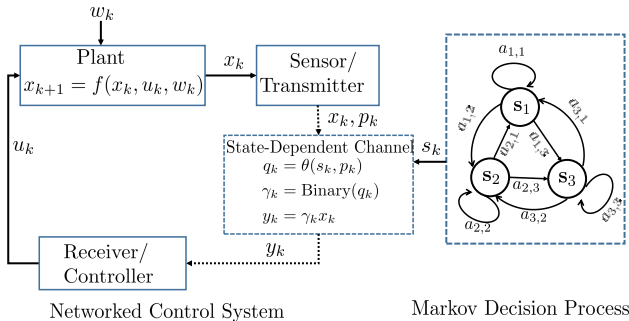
$w_k$

Plant
$x_{k+1} = f(x_k, u_k, w_k)$

$x_k$

Sensor/
Transmitter

$x_k, p_k$

State-Dependent Channel
$q_k = \theta(s_k, p_k)$
$\gamma_k = \text{Binary}(q_k)$
$y_k = \gamma_k x_k$

$s_k$

$u_k$

$y_k$

Receiver/
Controller

$a_{1,1}$
$\mathbf{s}_1$
$a_{1,2}$
$a_{2,1}$
$a_{1,3}$
$a_{3,1}$
$\mathbf{s}_2$
$a_{2,3}$
$\mathbf{s}_3$
$a_{3,2}$
$a_{2,2}$
$a_{3,3}$

Networked Control System

Markov Decision Process